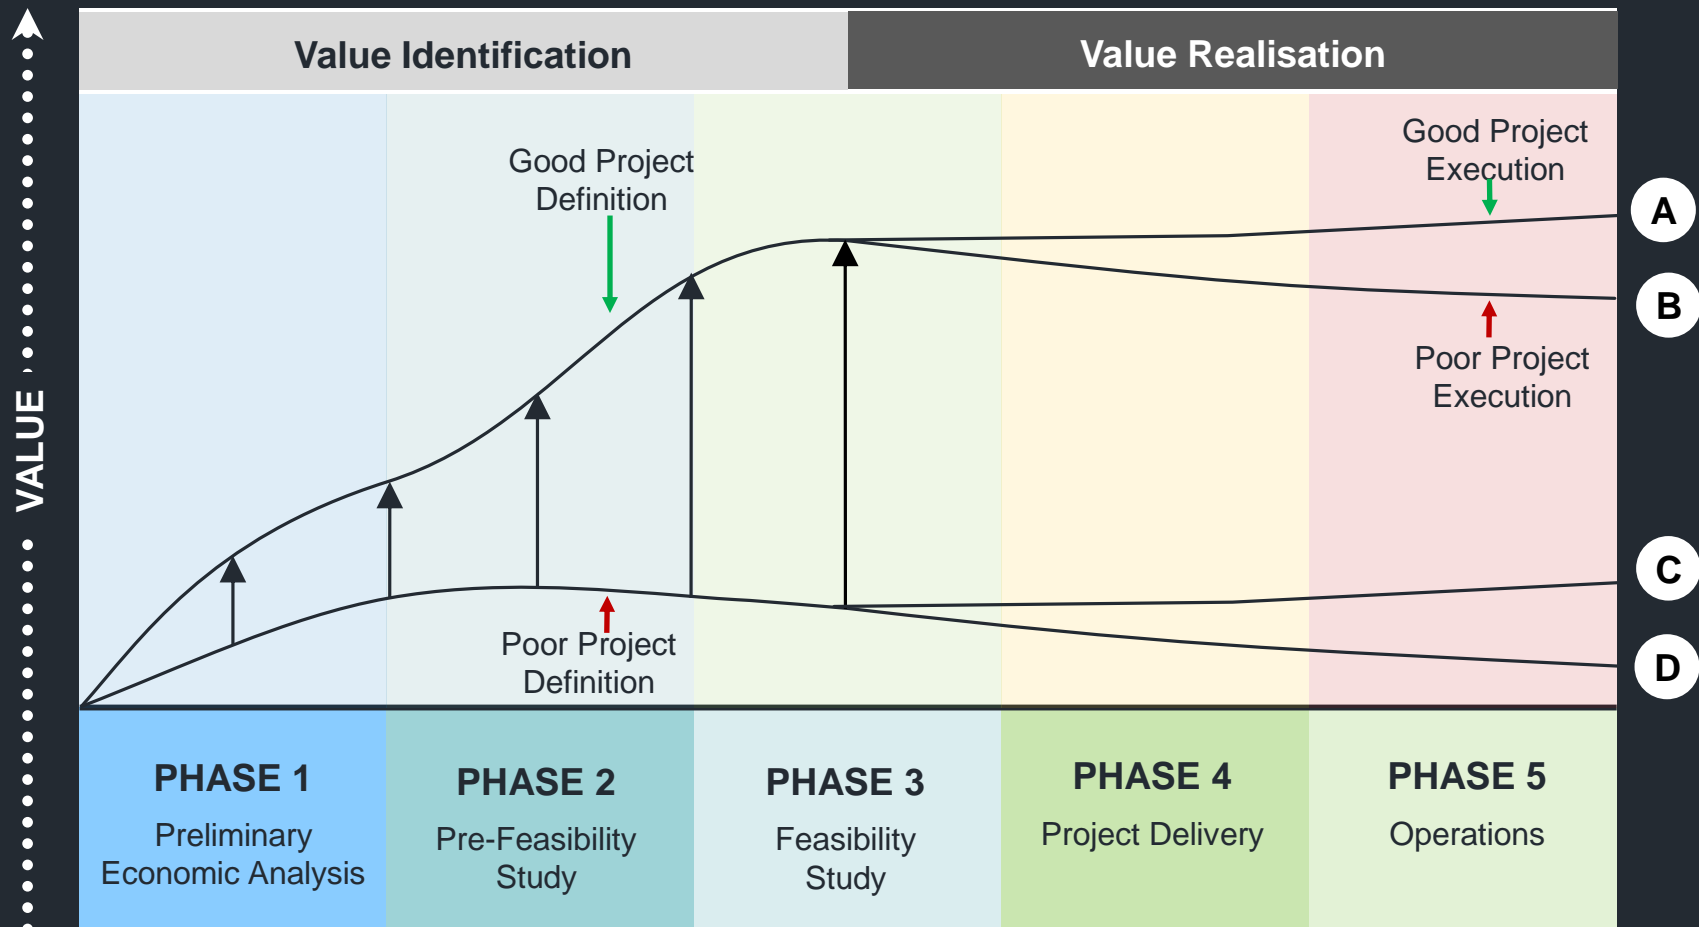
VALUE

Value Identification

Value Realisation

Good Project Definition

Good Project Execution

A

B

Poor Project Execution

C

D

Poor Project Definition

PHASE 1
Preliminary Economic Analysis

PHASE 2
Pre-Feasibility Study

PHASE 3
Feasibility Study

PHASE 4
Project Delivery

PHASE 5
Operations